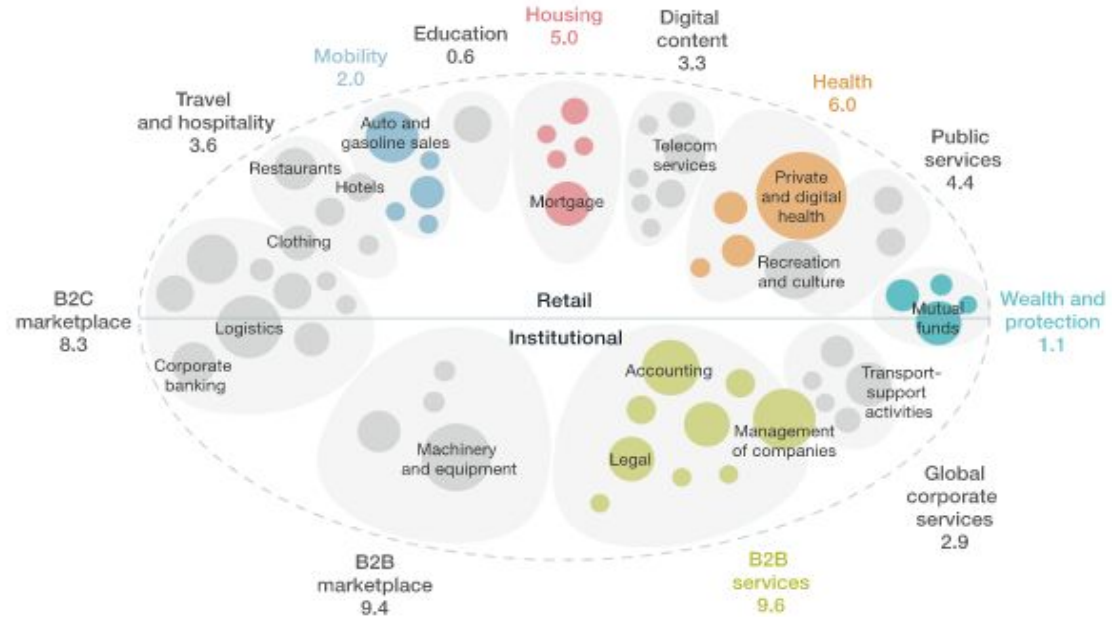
Education
0.6

Housing
5.0

Digital content
3.3

Mobility
2.0

Health
6.0

Travel and hospitality
3.6

Public services
4.4

Auto and gasoline sales

Restaurants

Hotels

Mortgage

Telecom services

Private and digital health

Clothing

Recreation and culture

B2C marketplace
8.3

Logistics

Retail

Institutional

Mutual funds

Wealth and protection
1.1

Corporate banking

Accounting

Transport-support activities

Machinery and equipment

Legal

Management of companies

Global corporate services
2.9

B2B marketplace
9.4

B2B services
9.6